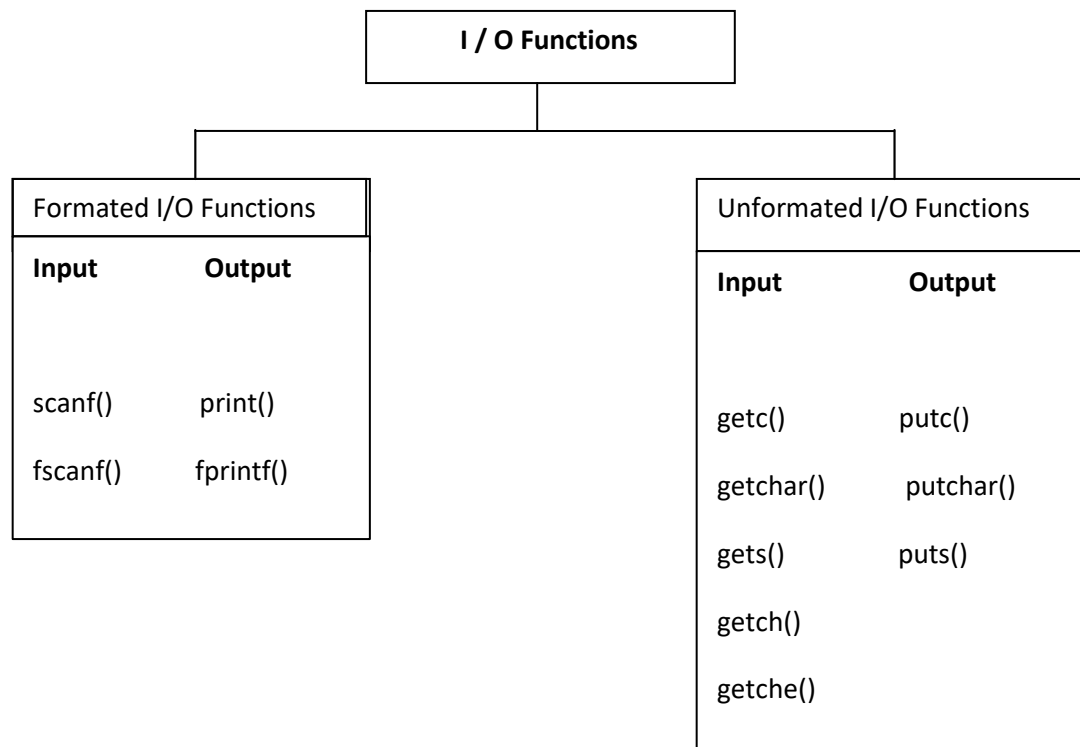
I / O Functions

Formated I/O Functions

| Input | Output |
|---|---|
| scanf() | print() |
| fscanf() | fprintf() |

Unformated I/O Functions

| Input | Output |
|---|---|
| getc() | putc() |
| getchar() | putchar() |
| gets() | puts() |
| getch() | |
| getche() | |